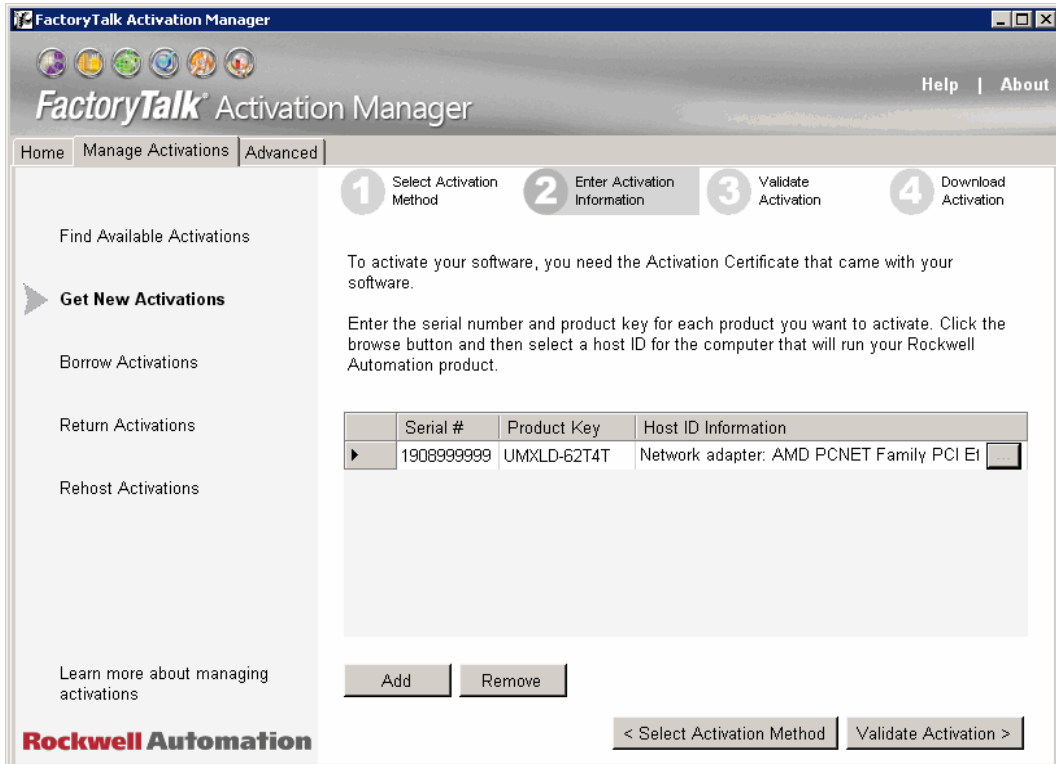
FactoryTalk Activation Manager

FactoryTalk® Activation Manager

Help | About

Home | Manage Activations | Advanced

1 Select Activation Method
2 Enter Activation Information
3 Validate Activation
4 Download Activation

Find Available Activations

Get New Activations

Borrow Activations

Return Activations

Rehost Activations

To activate your software, you need the Activation Certificate that came with your software.

Enter the serial number and product key for each product you want to activate. Click the browse button and then select a host ID for the computer that will run your Rockwell Automation product.

| | Serial # | Product Key | Host ID Information |
|---|---|---|---|
| ▸ | 1908999999 | UMXLD-62T4T | Network adapter: AMD PCNET Family PCI E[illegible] ... |

Add Remove

Learn more about managing activations

Rockwell Automation

< Select Activation Method | Validate Activation >